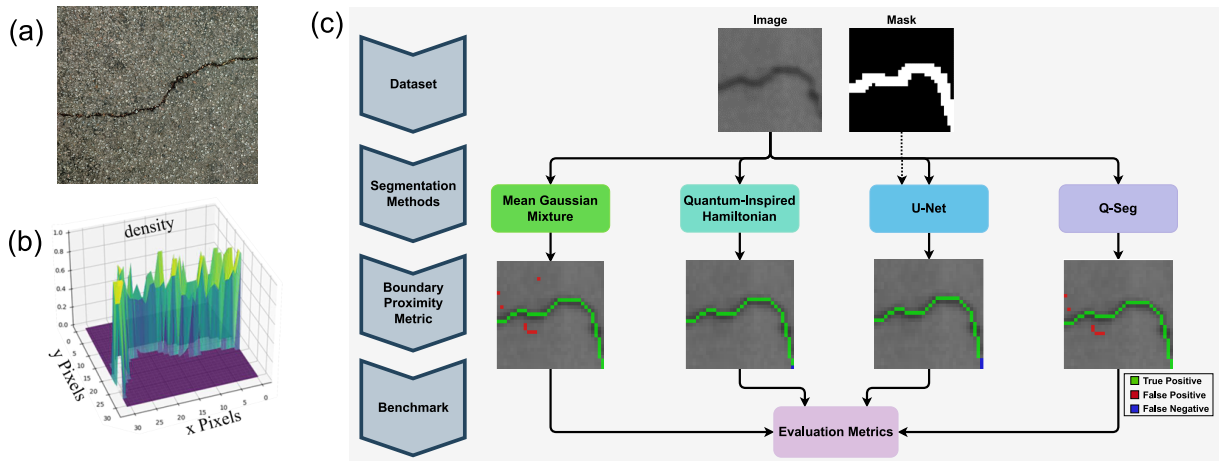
(a)

(b)

density

1.0
0.8
0.6
0.4
0.2
0.0

y Pixels
0
5
10
15
20
25
30

x Pixels
30
25
20
15
10
5
0

(c)

Dataset

Segmentation Methods

Boundary Proximity Metric

Benchmark

Image

Mask

Mean Gaussian Mixture

Quantum-Inspired Hamiltonian

U-Net

Q-Seg

Evaluation Metrics

True Positive
False Positive
False Negative